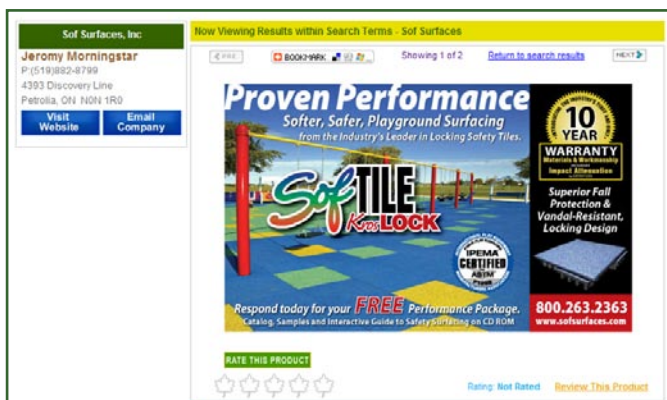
Sof Surfaces, Inc

Jeromy Morningstar
P:(519)882-8799
4393 Discovery Line
Petrolia, ON N0N 1R0

Visit Website

Email Company

Now Viewing Results within Search Terms - Sof Surfaces

PREV

BOOKMARK

Showing 1 of 2

Return to search results

NEXT

Proven Performance

Softer, Safer, Playground Surfacing from the Industry's Leader in Locking Safety Tiles.

SofTILE KidsLOCK

IPEMA CERTIFIED ASTM

10 YEAR WARRANTY Materials & Workmanship Impact Attenuation

Superior Fall Protection & Vandal-Resistant, Locking Design

Respond today for your FREE Performance Package.
Catalog, Samples and Interactive Guide to Safety Surfacing on CD ROM

800.263.2363
www.sofsurfaces.com

RATE THIS PRODUCT

Rating: Not Rated

Review This Product